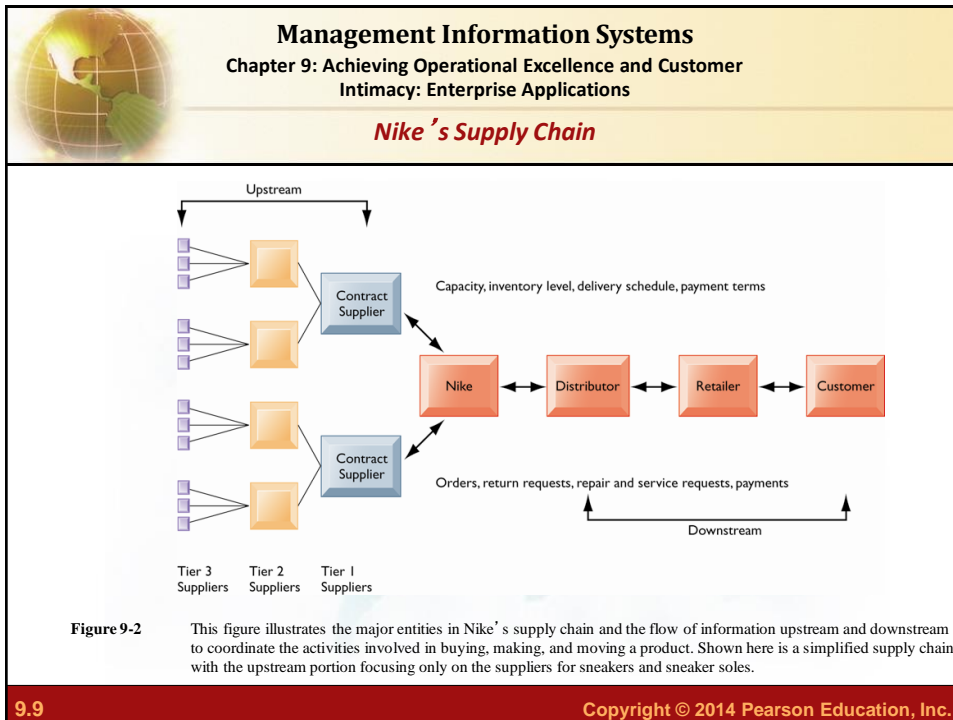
Management Information Systems
Chapter 9: Achieving Operational Excellence and Customer Intimacy: Enterprise Applications

Nike’s Supply Chain

Upstream

Contract Supplier

Capacity, inventory level, delivery schedule, payment terms

Nike

Distributor

Retailer

Customer

Contract Supplier

Orders, return requests, repair and service requests, payments

Downstream

Tier 3 Suppliers

Tier 2 Suppliers

Tier 1 Suppliers

Figure 9-2

This figure illustrates the major entities in Nike’s supply chain and the flow of information upstream and downstream to coordinate the activities involved in buying, making, and moving a product. Shown here is a simplified supply chain with the upstream portion focusing only on the suppliers for sneakers and sneaker soles.

9.9

Copyright © 2014 Pearson Education, Inc.